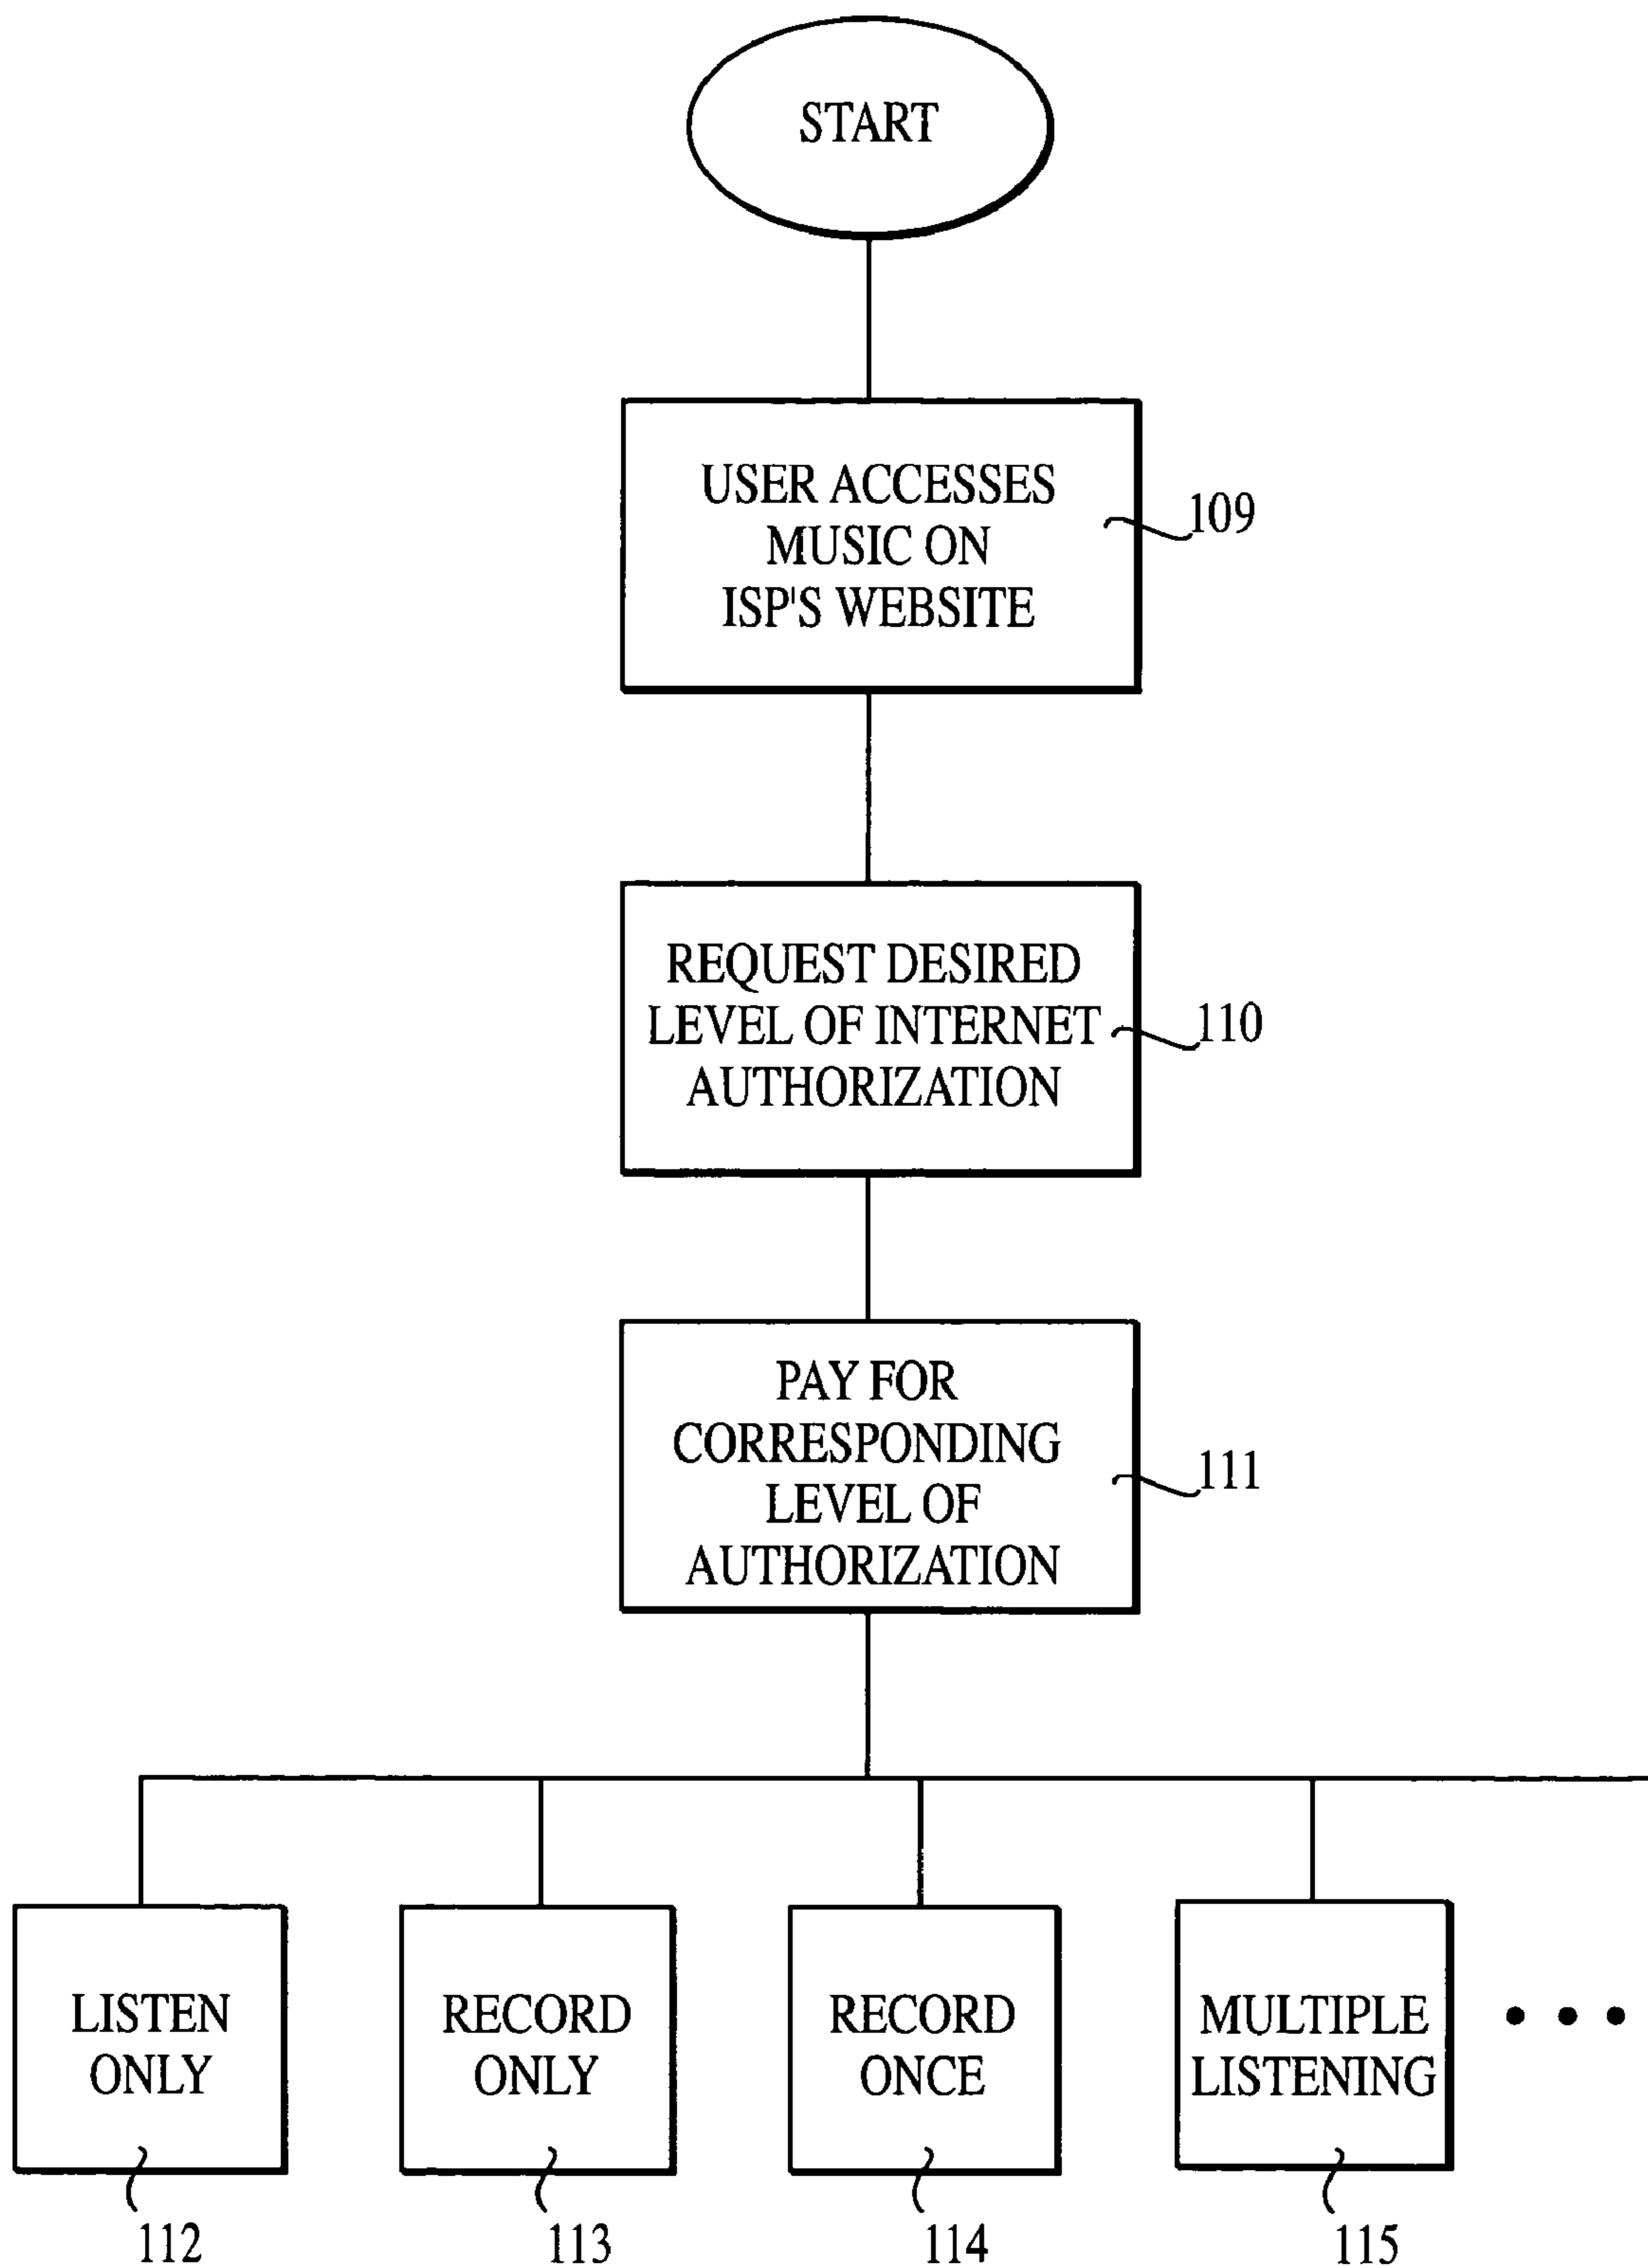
START

USER ACCESSES MUSIC ON ISP'S WEBSITE

109

REQUEST DESIRED LEVEL OF INTERNET AUTHORIZATION

110

PAY FOR CORRESPONDING LEVEL OF AUTHORIZATION

111

LISTEN ONLY

112

RECORD ONLY

113

RECORD ONCE

114

MULTIPLE LISTENING

115

• • •